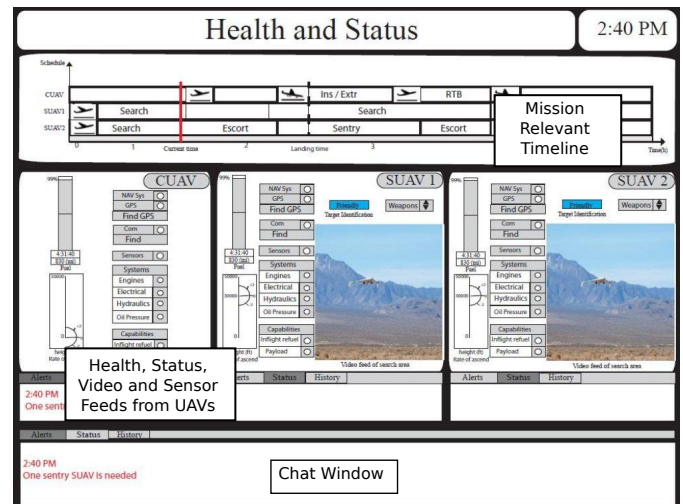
Health and Status

2:40 PM

Schedule

CUAV

SUAV1

SUAV2

Ins / Extr

RTB

Search

Search

Search

Escort

Sentry

Escort

0

1

Current time

2

Landing time

3

Time(h)

Mission Relevant Timeline

CUAV

99%

NAV Sys

GPS

Find GPS

Com

Find

Sensors

Systems

Engines

Electrical

Hydraulics

Oil Pressure

Capabilities

Inflight refuel

4:31:40

$30 (mi)

Fuel

SUAV 1

99%

NAV Sys

GPS

Find GPS

Com

Find

Sensors

Systems

Engines

Electrical

Hydraulics

Oil Pressure

Capabilities

Inflight refuel

Payload

Friendly

Target Identification

Weapons

4:31:40

$30 (mi)

Fuel

50000

Height (ft)

Video feed of search area

SUAV 2

99%

NAV Sys

GPS

Find GPS

Com

Find

Sensors

Systems

Engines

Electrical

Hydraulics

Oil Pressure

Capabilities

Inflight refuel

Payload

Friendly

Target Identification

Weapons

4:31:40

$30 (mi)

Fuel

50000

Height (ft)

Rate of ascend

Video feed of search area

Health, Status, Video and Sensor Feeds from UAVs

Alerts

Status

History

2:40 PM

One sentry

Alerts

Status

History

Alerts

Status

History

Alerts

Status

History

2:40 PM

One sentry SUAV is needed

Chat Window